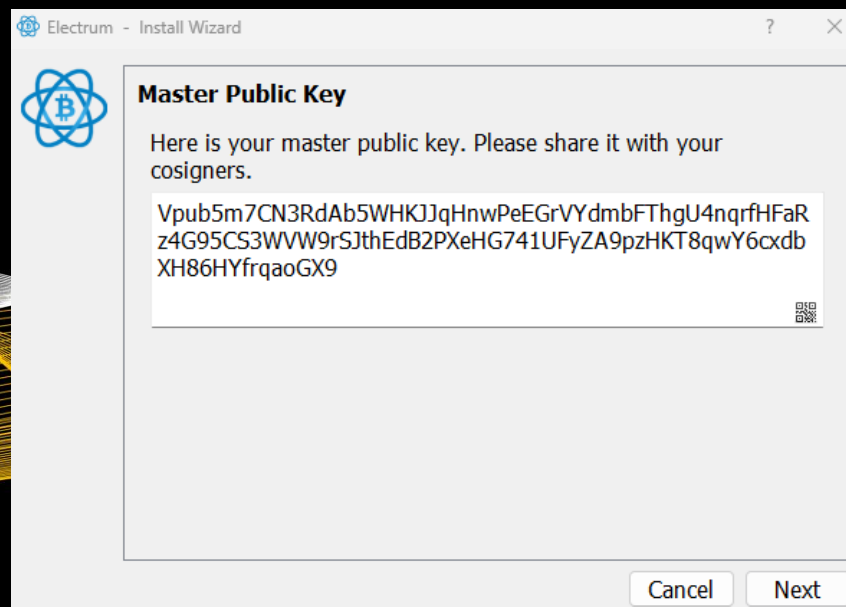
Electrum - Install Wizard

?

×

Master Public Key

Here is your master public key. Please share it with your cosigners.

Vpub5m7CN3RdAb5WHKJJqHnwPeEGrVYdmbFThgU4nqrfHFaRz4G95CS3WVW9rSJthEdB2PXeHG741UFyZA9pzHKT8qwY6cxdbXH86HYfrqaoGX9

Cancel

Next